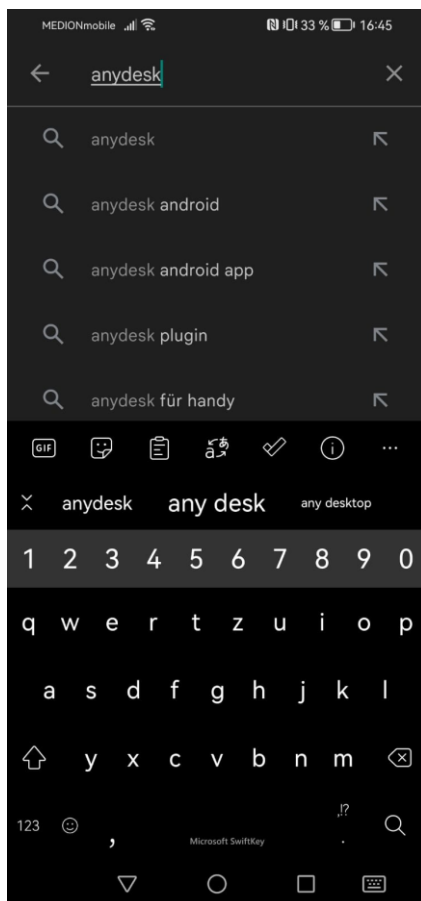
MEDIONmobile 33 % 16:45

anydesk

anydesk

anydesk android

anydesk android app

anydesk plugin

anydesk für handy

GIF

anydesk any desk any desktop

1 2 3 4 5 6 7 8 9 0

q w e r t z u i o p

a s d f g h j k l

y x c v b n m

123 , Microsoft SwiftKey .